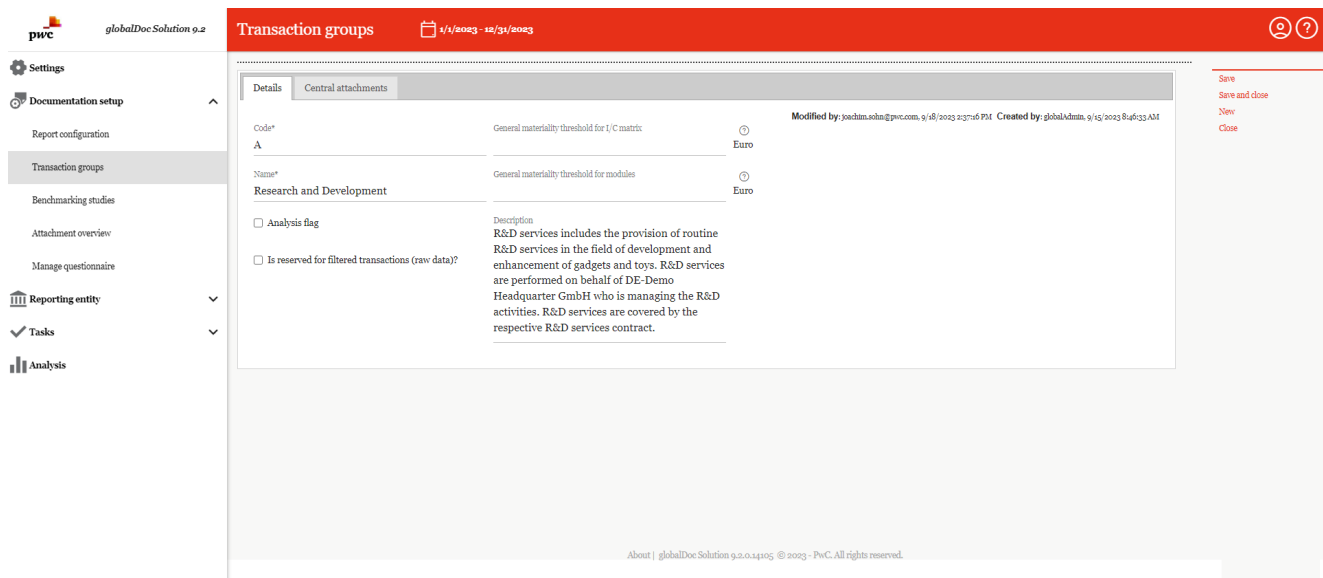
pwc globalDoc Solution 9.2

Settings

Documentation setup

Report configuration

Transaction groups

Benchmarking studies

Attachment overview

Manage questionnaire

Reporting entity

Tasks

Analysis

Transaction groups 1/1/2023 - 12/31/2023

Details Central attachments

Modified by: joachim.sohn@pwc.com, 9/18/2023 2:37:16 PM Created by: globalAdmin, 9/15/2023 8:46:33 AM

Code*
A

General materiality threshold for I/C matrix
Euro

Name*
Research and Development

General materiality threshold for modules
Euro

Analysis flag

Is reserved for filtered transactions (raw data)?

Description
R&D services includes the provision of routine R&D services in the field of development and enhancement of gadgets and toys. R&D services are performed on behalf of DE-Demo Headquarter GmbH who is managing the R&D activities. R&D services are covered by the respective R&D services contract.

Save
Save and close
New
Close

About | globalDoc Solution 9.2.0.14105 © 2023 - PwC. All rights reserved.